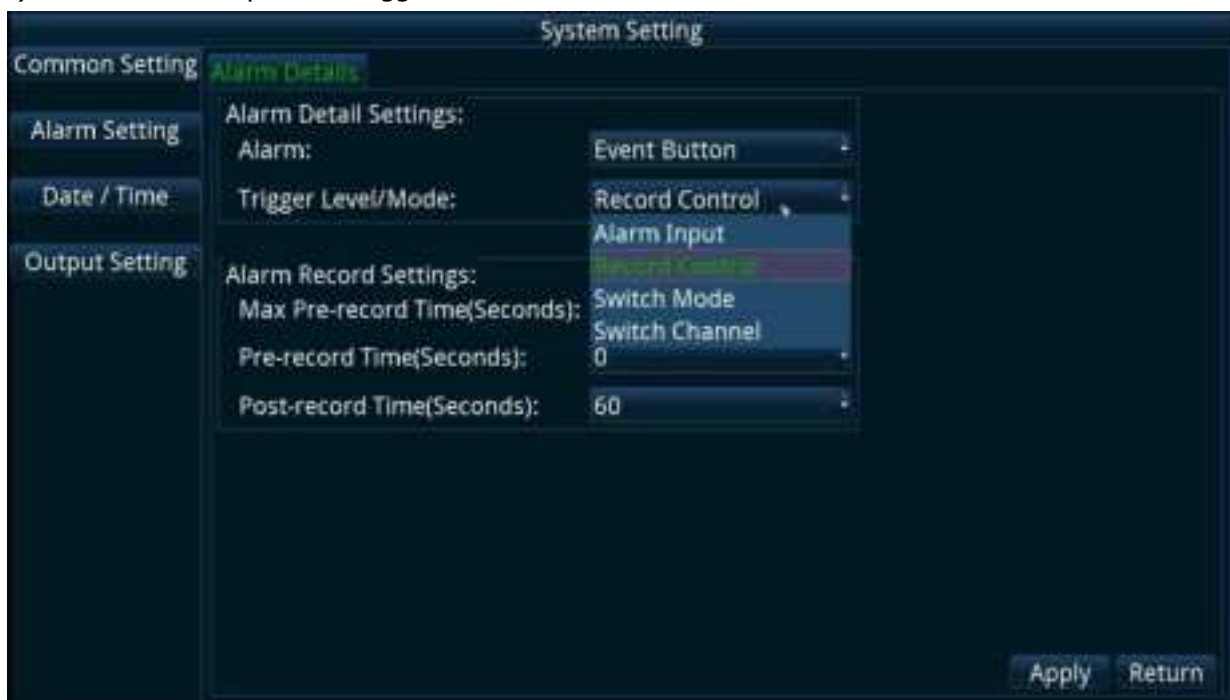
System Setting

Common Setting

Alarm Details

Alarm Setting

Date / Time

Output Setting

Alarm Detail Settings:

Alarm: Event Button

Trigger Level/Mode: Record Control

Alarm Input

Record Control

Switch Mode

Switch Channel

Alarm Record Settings:

Max Pre-record Time(Seconds):

Pre-record Time(Seconds): 0

Post-record Time(Seconds): 60

Apply Return